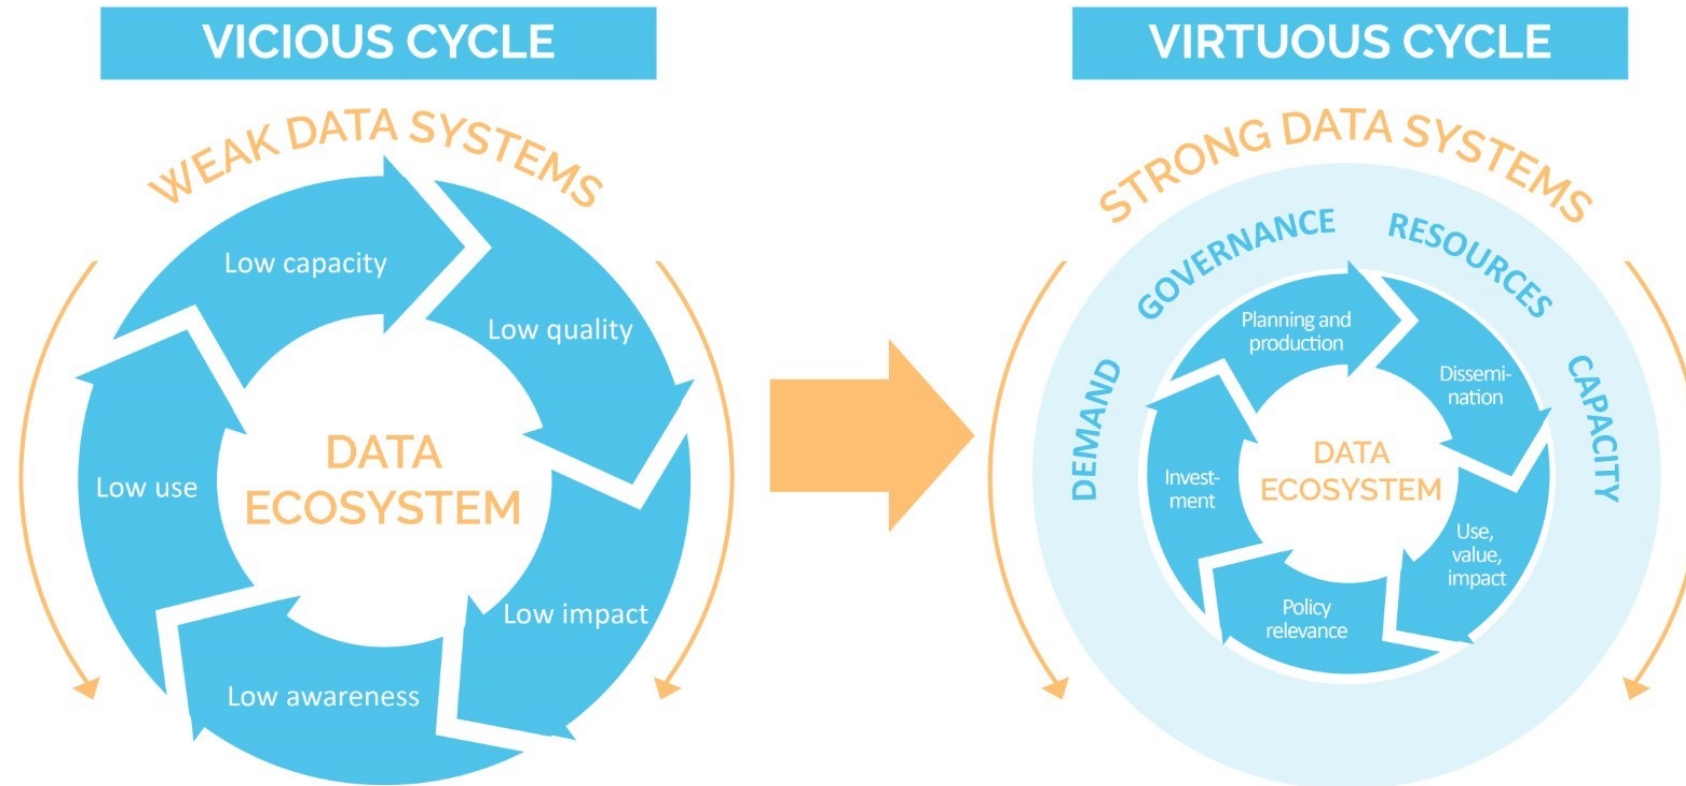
VICIOUS CYCLE

WEAK DATA SYSTEMS

Low capacity

Low quality

Low impact

Low awareness

Low use

DATA ECOSYSTEM

VIRTUOUS CYCLE

STRONG DATA SYSTEMS

GOVERNANCE

RESOURCES

CAPACITY

DEMAND

Planning and production

Dissemination

Use, value, impact

Policy relevance

Investment

DATA ECOSYSTEM